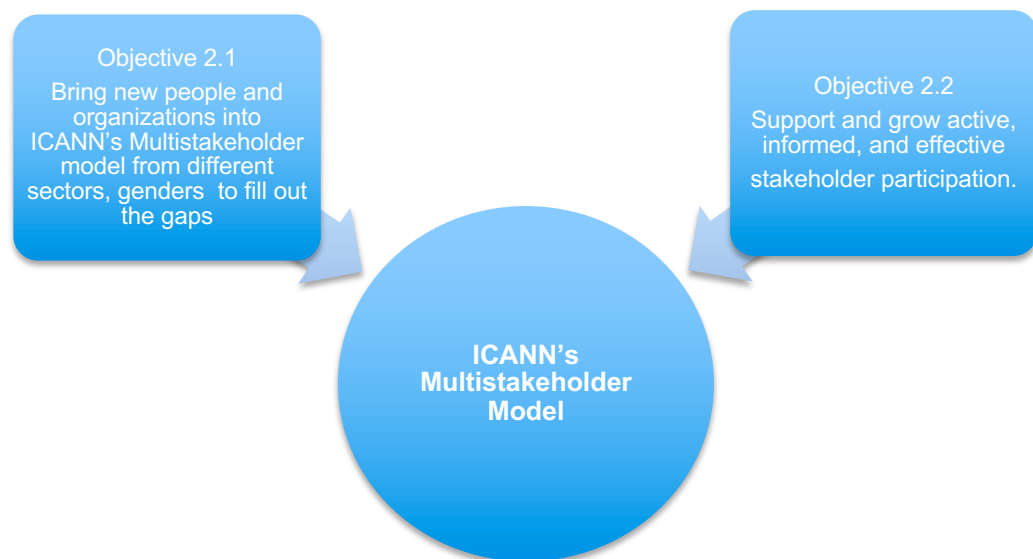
Objective 2.1
Bring new people and organizations into ICANN’s Multistakeholder model from different sectors, genders  to fill out the gaps

Objective 2.2
Support and grow active, informed, and effective stakeholder participation.

ICANN’s Multistakeholder Model